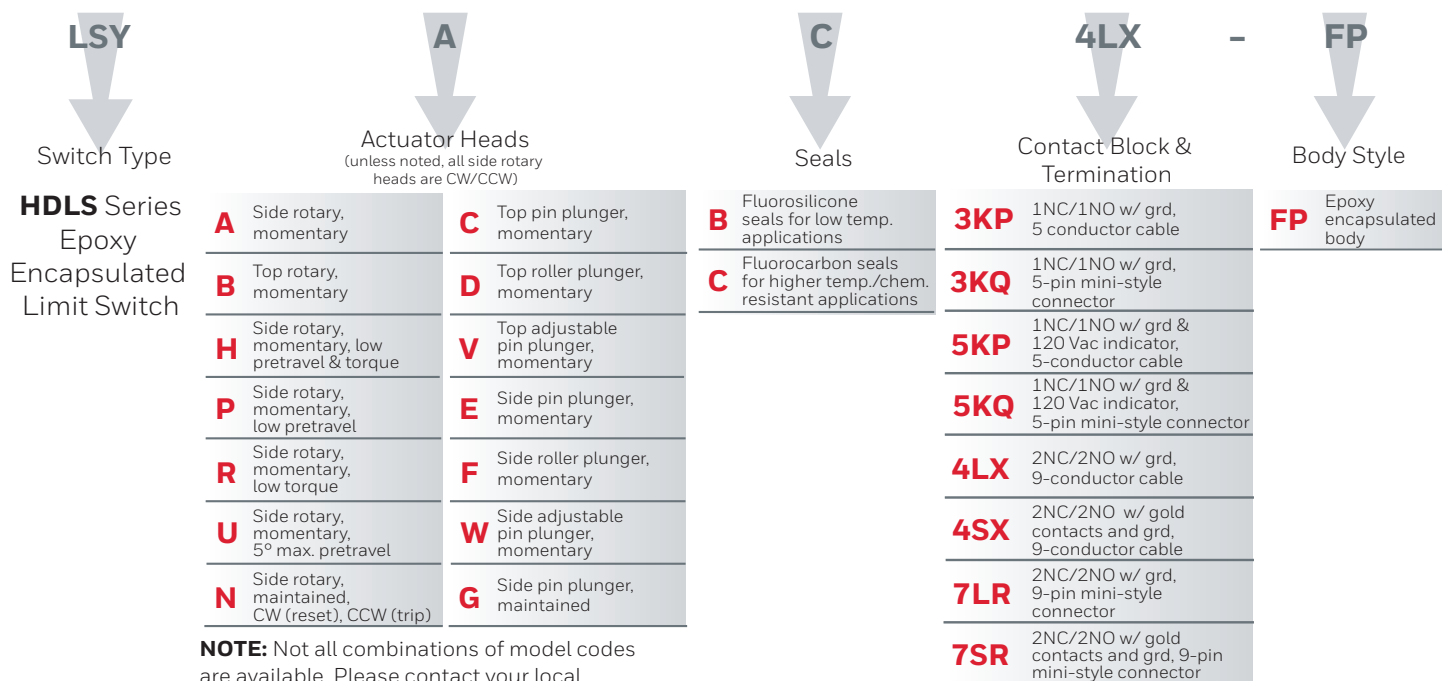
LSY A C 4LX – FP

Switch Type

HDLS Series Epoxy Encapsulated Limit Switch

Actuator Heads
(unless noted, all side rotary heads are CW/CCW)

| | | | |
|---|---|---|---|
| A | Side rotary, momentary | C | Top pin plunger, momentary |
| B | Top rotary, momentary | D | Top roller plunger, momentary |
| H | Side rotary, momentary, low pretravel & torque | V | Top adjustable pin plunger, momentary |
| P | Side rotary, momentary, low pretravel | E | Side pin plunger, momentary |
| R | Side rotary, momentary, low torque | F | Side roller plunger, momentary |
| U | Side rotary, momentary, 5º max. pretravel | W | Side adjustable pin plunger, momentary |
| N | Side rotary, maintained, CW (reset), CCW (trip) | G | Side pin plunger, maintained |

NOTE: Not all combinations of model codes are available. Please contact your local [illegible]

Seals

| | |
|---|---|
| B | Fluorosilicone seals for low temp. applications |
| C | Fluorocarbon seals for higher temp./chem. resistant applications |

Contact Block & Termination

| | |
|---|---|
| 3KP | 1NC/1NO w/ grd, 5 conductor cable |
| 3KQ | 1NC/1NO w/ grd, 5-pin mini-style connector |
| 5KP | 1NC/1NO w/ grd & 120 Vac indicator, 5-conductor cable |
| 5KQ | 1NC/1NO w/ grd & 120 Vac indicator, 5-pin mini-style connector |
| 4LX | 2NC/2NO w/ grd, 9-conductor cable |
| 4SX | 2NC/2NO w/ gold contacts and grd, 9-conductor cable |
| 7LR | 2NC/2NO w/ grd, 9-pin mini-style connector |
| 7SR | 2NC/2NO w/ gold contacts and grd, 9-pin mini-style connector |

Body Style

| | |
|---|---|
| FP | Epoxy encapsulated body |